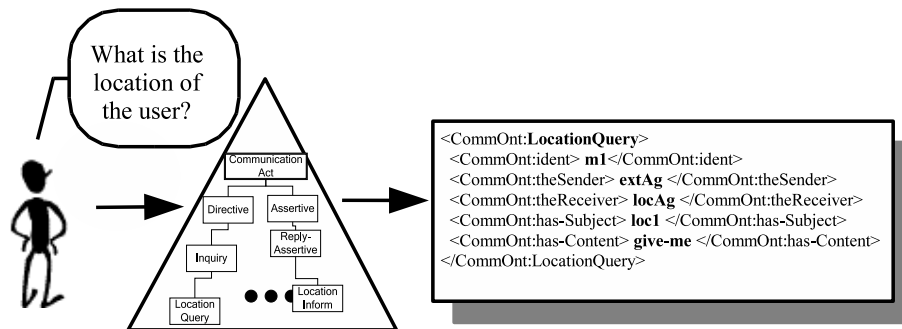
What is the location of the user?

Communication Act
Directive
Assertive
Reply-Assertive
Inquiry
Location Query
Location Inform

<CommOnt:**LocationQuery**>
<CommOnt:ident> **m1**</CommOnt:ident>
<CommOnt:theSender> **extAg** </CommOnt:theSender>
<CommOnt:theReceiver> **locAg** </CommOnt:theReceiver>
<CommOnt:has-Subject> **loc1** </CommOnt:has-Subject>
<CommOnt:has-Content> **give-me** </CommOnt:has-Content>
</CommOnt:LocationQuery>